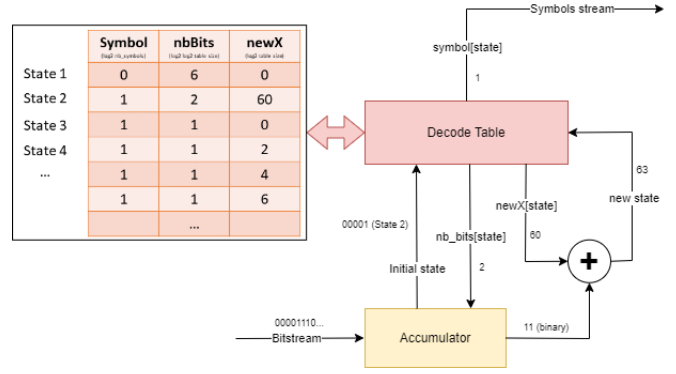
| | Symbol (log2 nb_symbols) | nbBits (log2 log2 table size) | newX (log2 table size) |
|---|---|---|---|
| State 1 | 0 | 6 | 0 |
| State 2 | 1 | 2 | 60 |
| State 3 | 1 | 1 | 0 |
| State 4 | 1 | 1 | 2 |
| ... | 1 | 1 | 4 |
| | 1 | 1 | 6 |
| | | ... | |

Symbols stream

symbol[state]

1

Decode Table

63

new state

newX[state]

60

00001 (State 2)

nb_bits[state]

Initial state

2

+

00001110...

Bitstream

Accumulator

11 (binary)